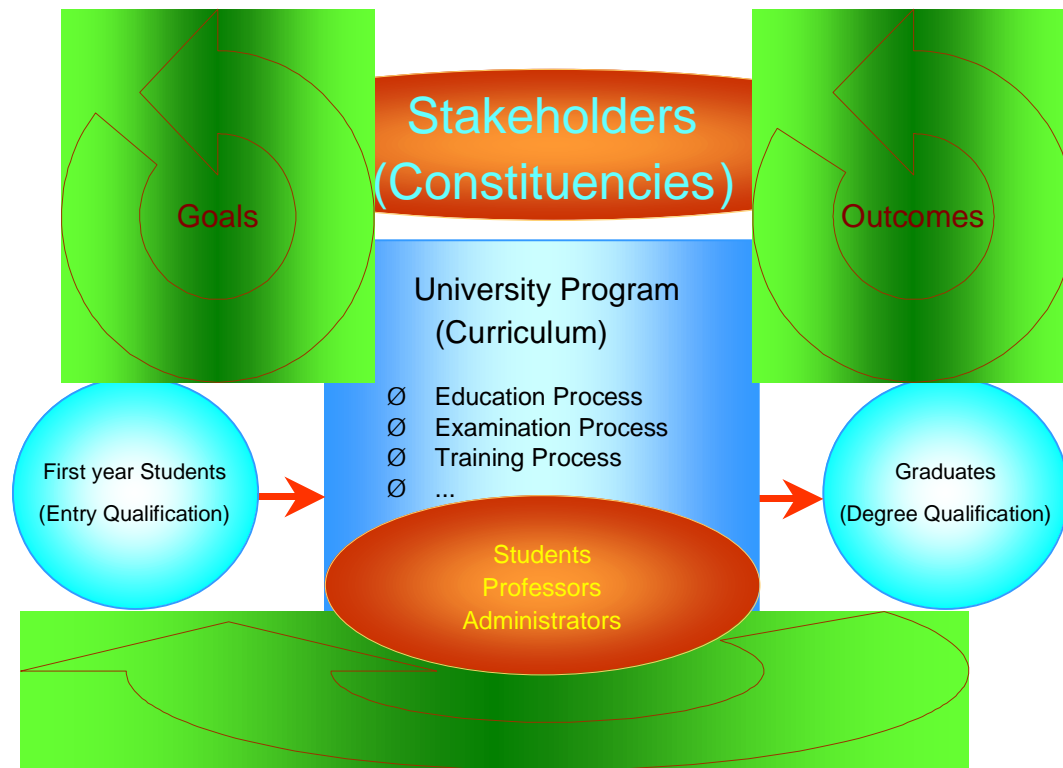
Goals

Stakeholders
(Constituencies)

Outcomes

University Program
(Curriculum)

Ø Education Process
Ø Examination Process
Ø Training Process
Ø ...

First year Students
(Entry Qualification)

Graduates
(Degree Qualification)

Students
Professors
Administrators